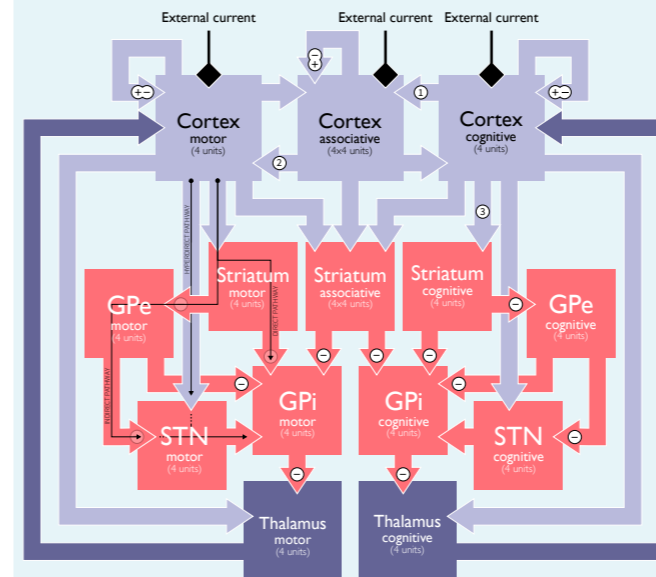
External current

External current

External current

+−

−+

1

+−

Cortex
motor
(4 units)

Cortex
associative
(4x4 units)

Cortex
cognitive
(4 units)

2

3

HYPERDIRECT PATHWAY

DIRECT PATHWAY

INDIRECT PATHWAY

Striatum
motor
(4 units)

Striatum
associative
(4x4 units)

Striatum
cognitive
(4 units)

GPe
motor
(4 units)

GPe
cognitive
(4 units)

−

−

−

−

−

−

−

−

−

−

GPi
motor
(4 units)

GPi
cognitive
(4 units)

STN
motor
(4 units)

STN
cognitive
(4 units)

−

−

Thalamus
motor
(4 units)

Thalamus
cognitive
(4 units)